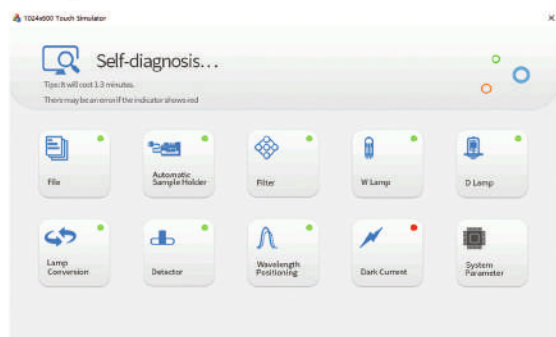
1024x600 Touch Simulator

×

Self-diagnosis...

Tips:It will cost 1-3 minutes.

There may be an error if the indicator shows red

File

Automatic Sample Holder

Filter

W Lamp

D Lamp

Lamp Conversion

Detector

Wavelength Positioning

Dark Current

System Parameter